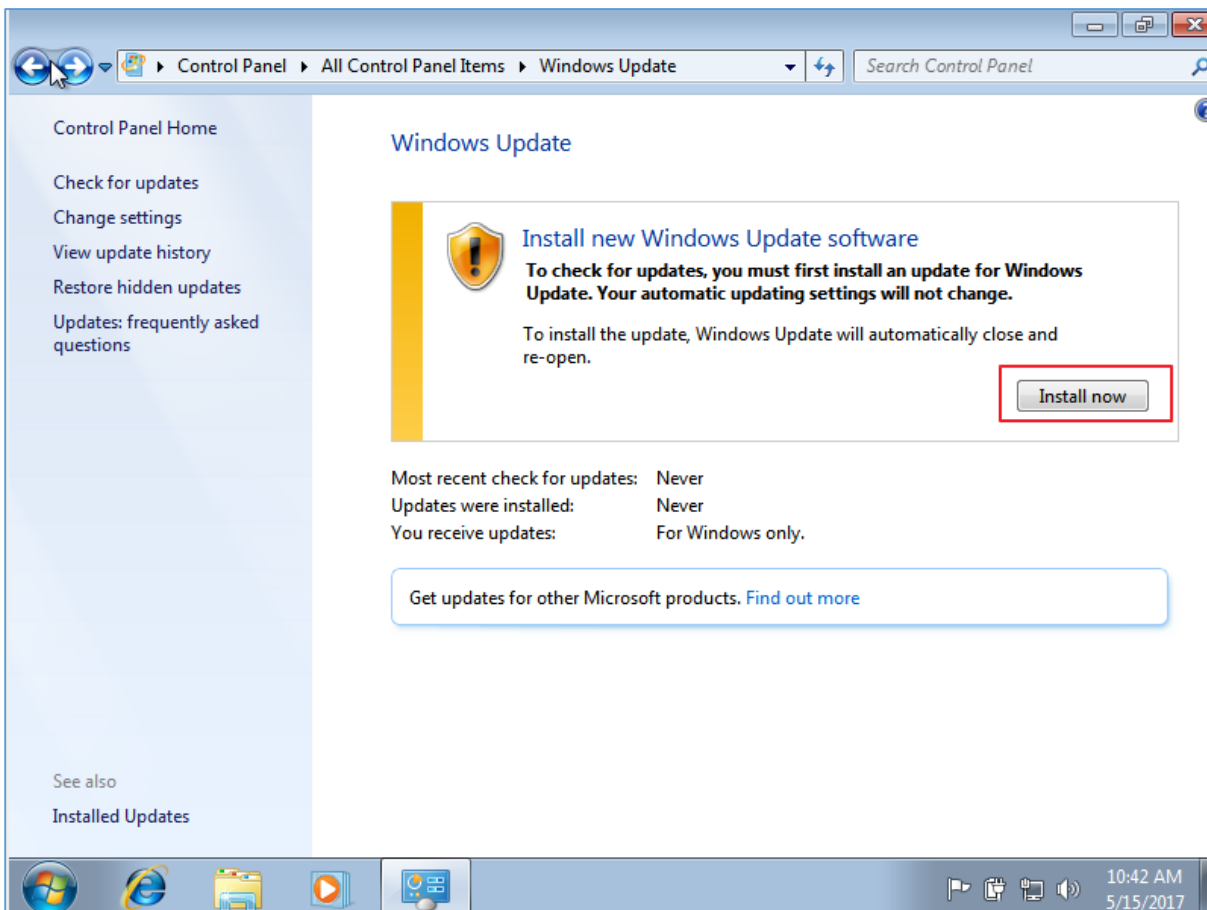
Control Panel ▸ All Control Panel Items ▸ Windows Update

Search Control Panel

Control Panel Home

Check for updates

Change settings

View update history

Restore hidden updates

Updates: frequently asked questions

See also

Installed Updates

Windows Update

Install new Windows Update software

To check for updates, you must first install an update for Windows Update. Your automatic updating settings will not change.

To install the update, Windows Update will automatically close and re-open.

Install now

| | |
|---|---|
| Most recent check for updates: | Never |
| Updates were installed: | Never |
| You receive updates: | For Windows only. |

Get updates for other Microsoft products. Find out more

10:42 AM
5/15/2017